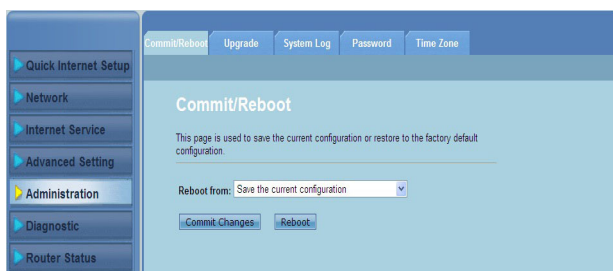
Quick Internet Setup
Network
Internet Service
Advanced Setting
Administration
Diagnostic
Router Status

Commit/Reboot | Upgrade | System Log | Password | Time Zone

Commit/Reboot

This page is used to save the current configuration or restore to the factory default configuration.

Reboot from: Save the current configuration

Commit Changes | Reboot